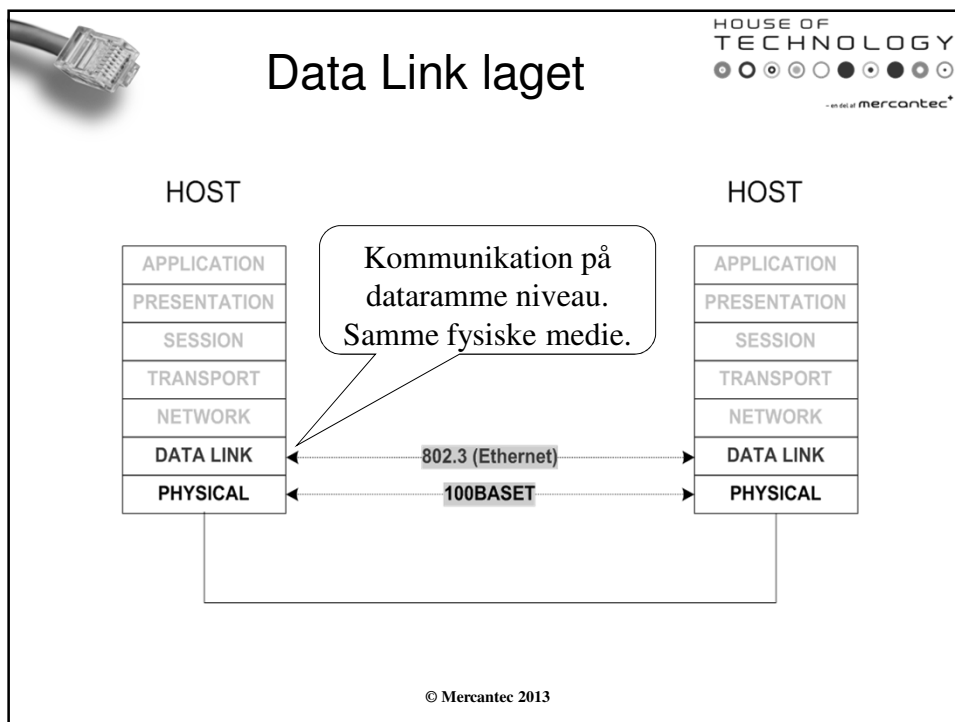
HOUSE OF TECHNOLOGY

- en del af mercantec⁺

Data Link laget

HOST

HOST

Kommunikation på dataramme niveau. Samme fysiske medie.

| APPLICATION |
|---|
| PRESENTATION |
| SESSION |
| TRANSPORT |
| NETWORK |
| DATA LINK |
| PHYSICAL |

802.3 (Ethernet)

100BASET

| APPLICATION |
|---|
| PRESENTATION |
| SESSION |
| TRANSPORT |
| NETWORK |
| DATA LINK |
| PHYSICAL |

© Mercantec 2013